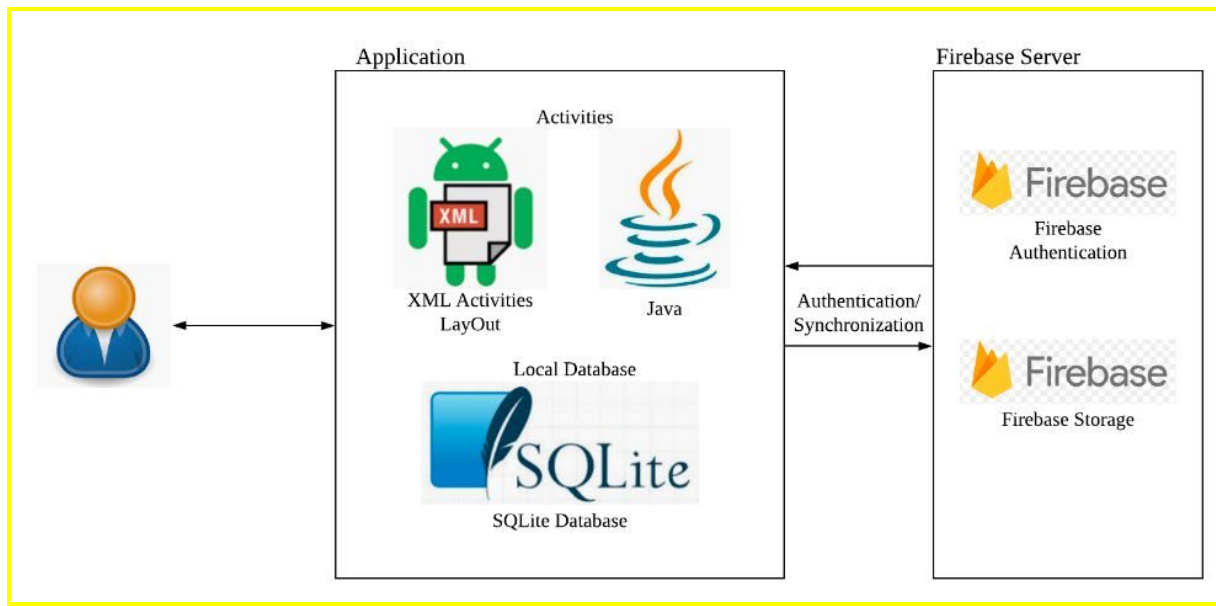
Application

Activities

XML

XML Activities LayOut

Java

Local Database

SQLite

SQLite Database

Authentication/ Synchronization

Firebase Server

Firebase

Firebase Authentication

Firebase

Firebase Storage